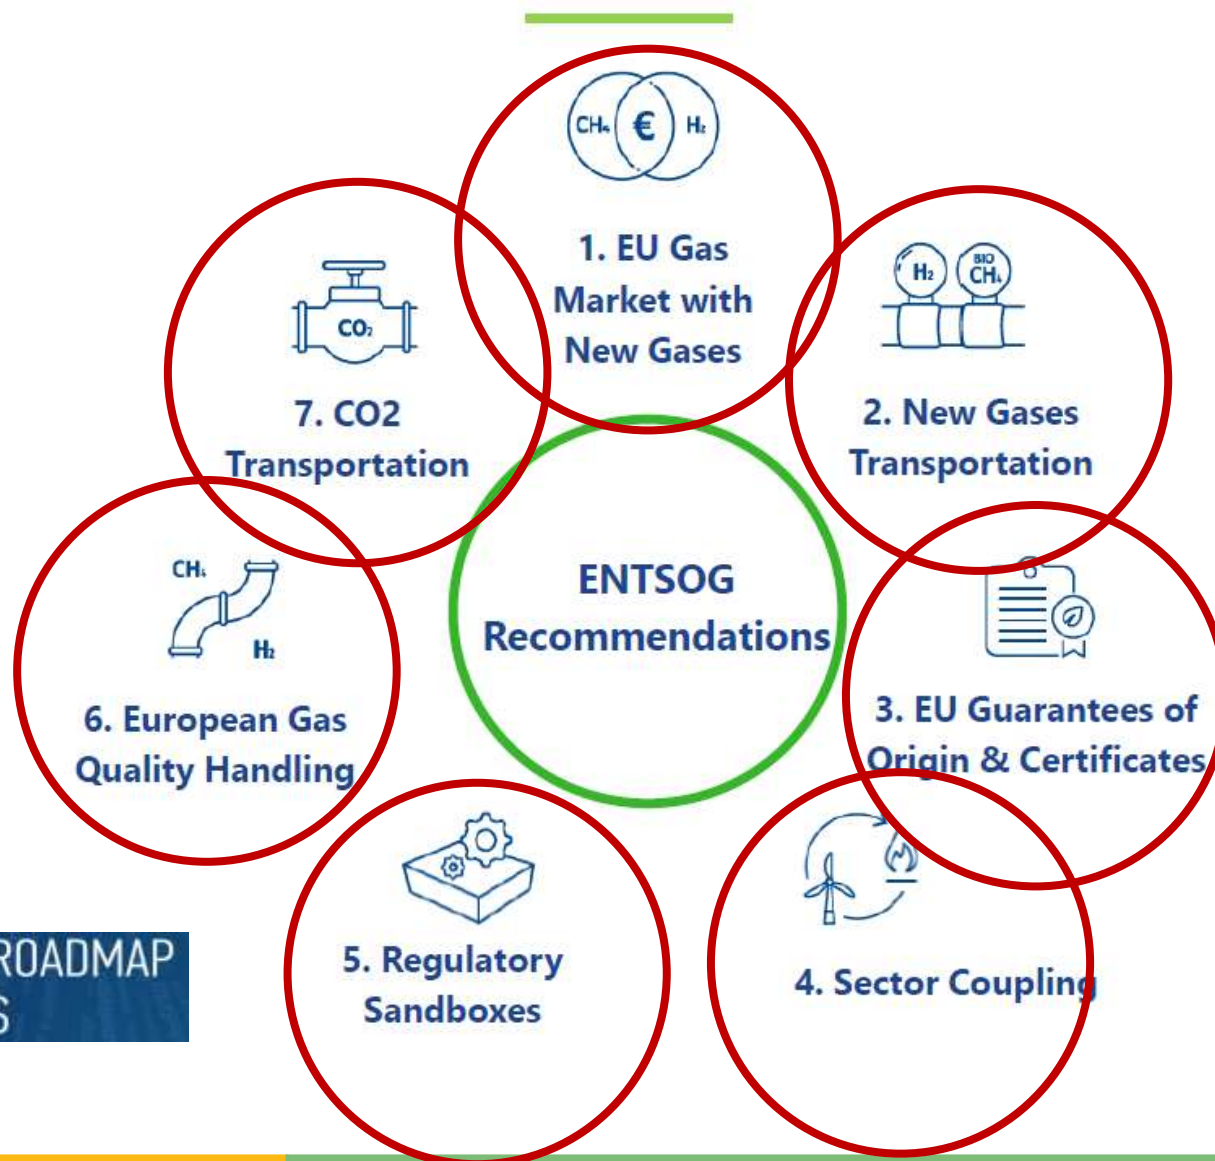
$CH_4$ € $H_2$

1. EU Gas Market with New Gases

$H_2$ BIO $CH_4$

2. New Gases Transportation

3. EU Guarantees of Origin & Certificates

4. Sector Coupling

5. Regulatory Sandboxes

$CH_4$

$H_2$

6. European Gas Quality Handling

$CO_2$

7. CO2 Transportation

ENTSOG Recommendations

ROADMAP
S